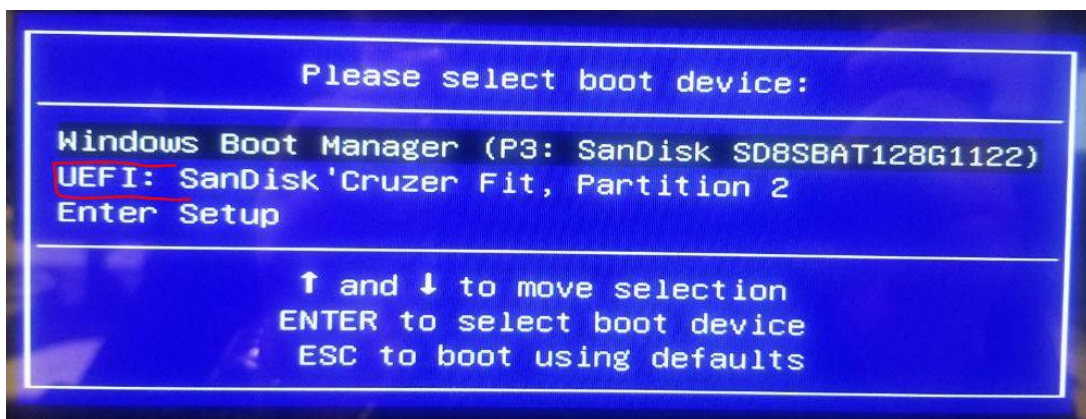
Please select boot device:

Windows Boot Manager (P3: SanDisk SD8SBAT128G1122)
UEFI: SanDisk'Cruzer Fit, Partition 2
Enter Setup

↑ and ↓ to move selection
ENTER to select boot device
ESC to boot using defaults